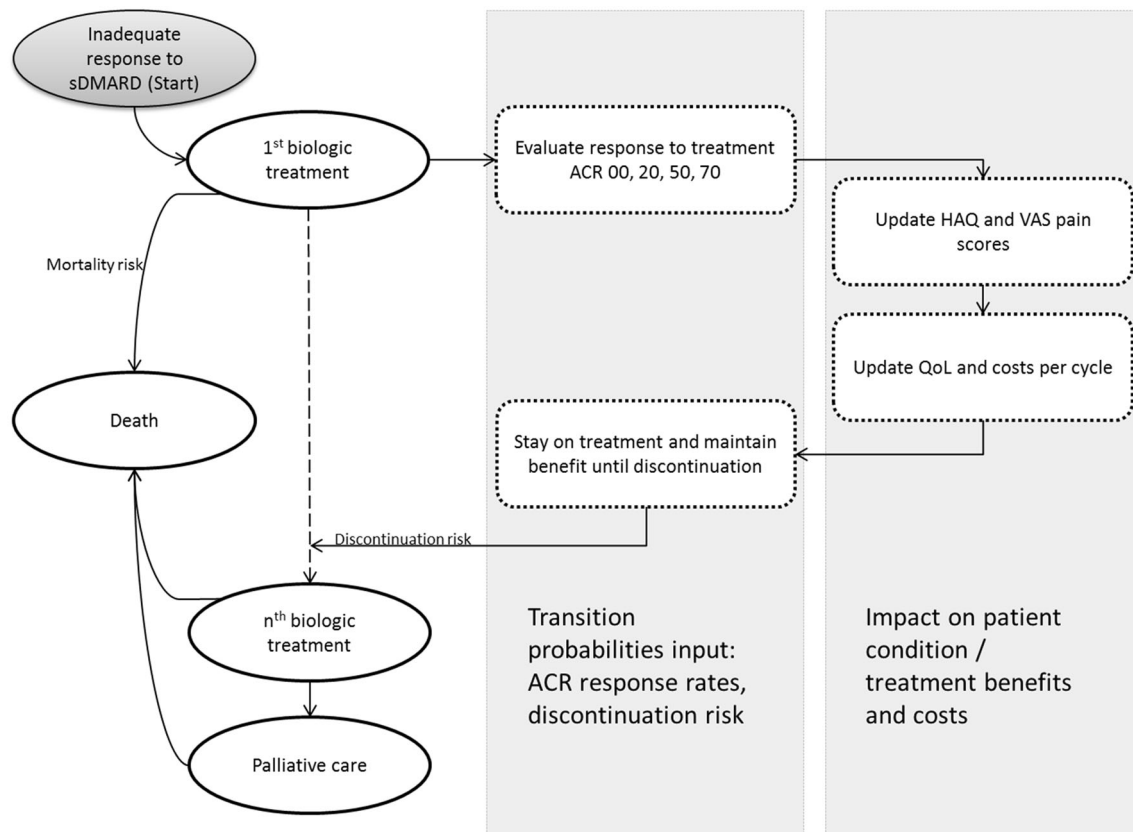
Inadequate response to sDMARD (Start)

1$^{st}$ biologic treatment

Evaluate response to treatment ACR 00, 20, 50, 70

Update HAQ and VAS pain scores

Mortality risk

Update QoL and costs per cycle

Death

Stay on treatment and maintain benefit until discontinuation

Discontinuation risk

n$^{th}$ biologic treatment

Palliative care

Transition probabilities input: ACR response rates, discontinuation risk

Impact on patient condition / treatment benefits and costs